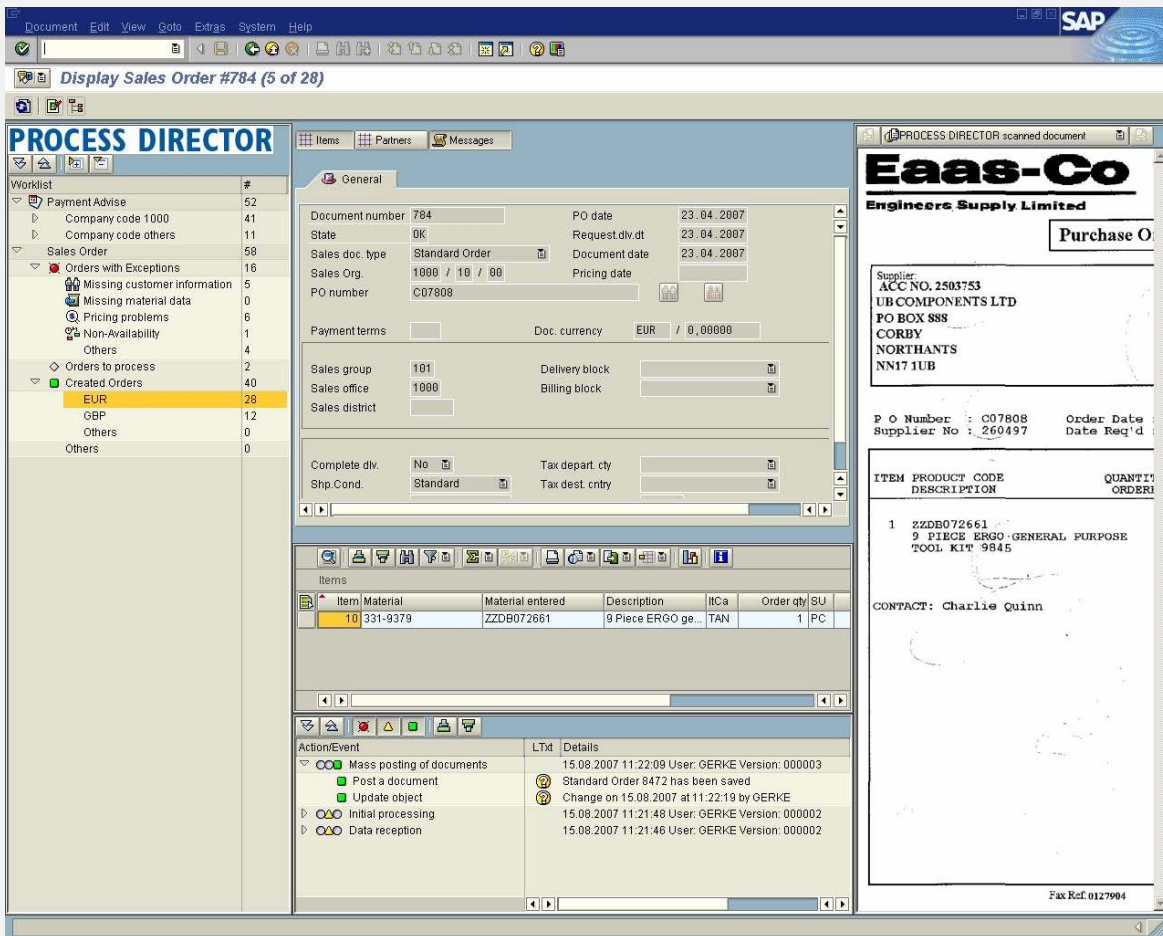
Document Edit View Goto Extras System Help

SAP

Display Sales Order #784 (5 of 28)

PROCESS DIRECTOR

| Worklist | # |
|---|---|
| Payment Advise | 52 |
| Company code 1000 | 41 |
| Company code others | 11 |
| Sales Order | 58 |
| Orders with Exceptions | 16 |
| Missing customer information | 5 |
| Missing material data | 0 |
| Pricing problems | 6 |
| Non-Availability | 1 |
| Others | 4 |
| Orders to process | 2 |
| Created Orders | 40 |
| EUR | 28 |
| GBP | 12 |
| Others | 0 |
| Others | 0 |

Items Partners Messages

General

Document number 784
PO date 23.04.2007
State OK
Request.dlv.dt 23.04.2007
Sales doc. type Standard Order
Document date 23.04.2007
Sales Org. 1000 / 10 / 00
Pricing date
PO number C07808
Payment terms
Doc. currency EUR / 0,00000
Sales group 101
Delivery block
Sales office 1000
Billing block
Sales district
Complete dlv. No
Tax depart. cty
Shp.Cond. Standard
Tax dest. cntry

Items

| Item | Material | Material entered | Description | ItCa | Order qty | SU |
|---|---|---|---|---|---|---|
| 10 | 331-9379 | ZZDB072661 | 9 Piece ERGO ge... | TAN | 1 | PC |

| Action/Event | LTxt | Details |
|---|---|---|
| Mass posting of documents | | 15.08.2007 11:22:09 User: GERKE Version: 000003 |
| Post a document | | Standard Order 8472 has been saved |
| Update object | | Change on 15.08.2007 at 11:22:19 by GERKE |
| Initial processing | | 15.08.2007 11:21:48 User: GERKE Version: 000002 |
| Data reception | | 15.08.2007 11:21:46 User: GERKE Version: 000002 |

PROCESS DIRECTOR scanned document

Eaas-Co
Engineers Supply Limited

Purchase O

Supplier:
ACC NO. 2503753
UB COMPONENTS LTD
PO BOX 888
CORBY
NORTHANTS
NN17 1UB

P O Number : C07808
Supplier No : 260497
Order Date
Date Req'd

ITEM PRODUCT CODE DESCRIPTION
QUANTIT ORDERI

1 ZZDB072661
9 PIECE ERGO GENERAL PURPOSE TOOL KIT 9845

CONTACT: Charlie Quinn

Fax Ref: 0127904